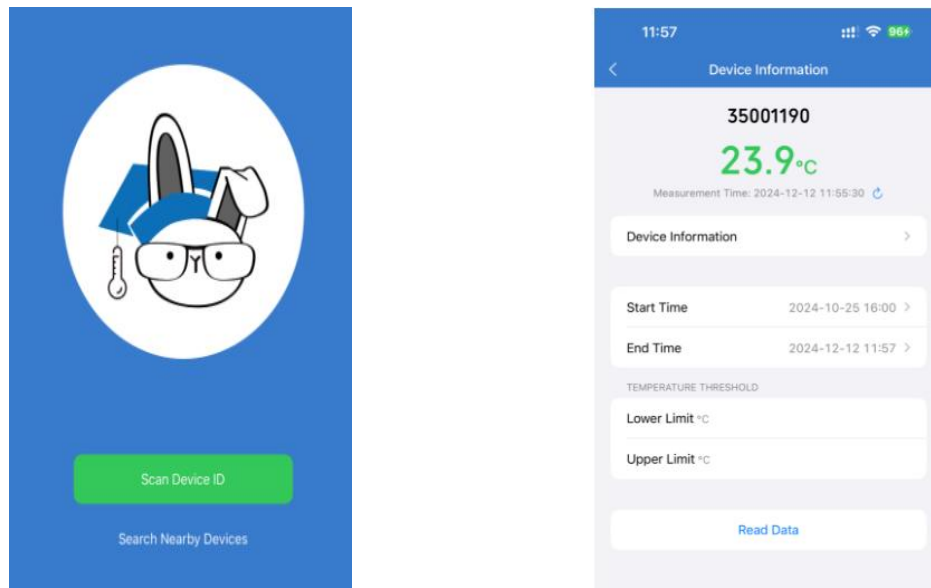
Scan Device ID

Search Nearby Devices

11:57

96

Device Information

35001190

23.9°C

Measurement Time: 2024-12-12 11:55:30

Device Information

Start Time 2024-10-25 16:00

End Time 2024-12-12 11:57

TEMPERATURE THRESHOLD

Lower Limit °C

Upper Limit °C

Read Data